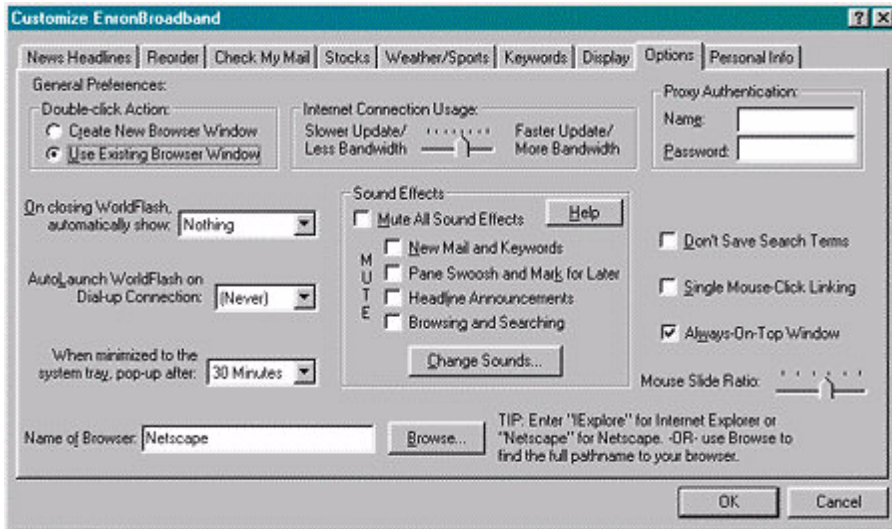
Customize EnronBroadband

?X

News Headlines | Reorder | Check My Mail | Stocks | Weather/Sports | Keywords | Display | Options | Personal Info

General Preferences:

Double-click Action:
Create New Browser Window
Use Existing Browser Window

Internet Connection Usage:
Slower Update/ Less Bandwidth
Faster Update/ More Bandwidth

Proxy Authentication:
Name:
Password:

On closing WorldFlash, automatically show: Nothing

AutoLaunch WorldFlash on Dial-up Connection: (Never)

When minimized to the system tray, pop-up after: 30 Minutes

Sound Effects
Mute All Sound Effects
Help
M
U
T
E
New Mail and Keywords
Pane Swoosh and Mark for Later
Headline Announcements
Browsing and Searching
Change Sounds...

Don't Save Search Terms
Single Mouse-Click Linking
Always-On-Top Window

Mouse Slide Ratio:

Name of Browser: Netscape
Browse...

TIP: Enter "IExplore" for Internet Explorer or "Netscape" for Netscape. -OR- use Browse to find the full pathname to your browser.

OK
Cancel